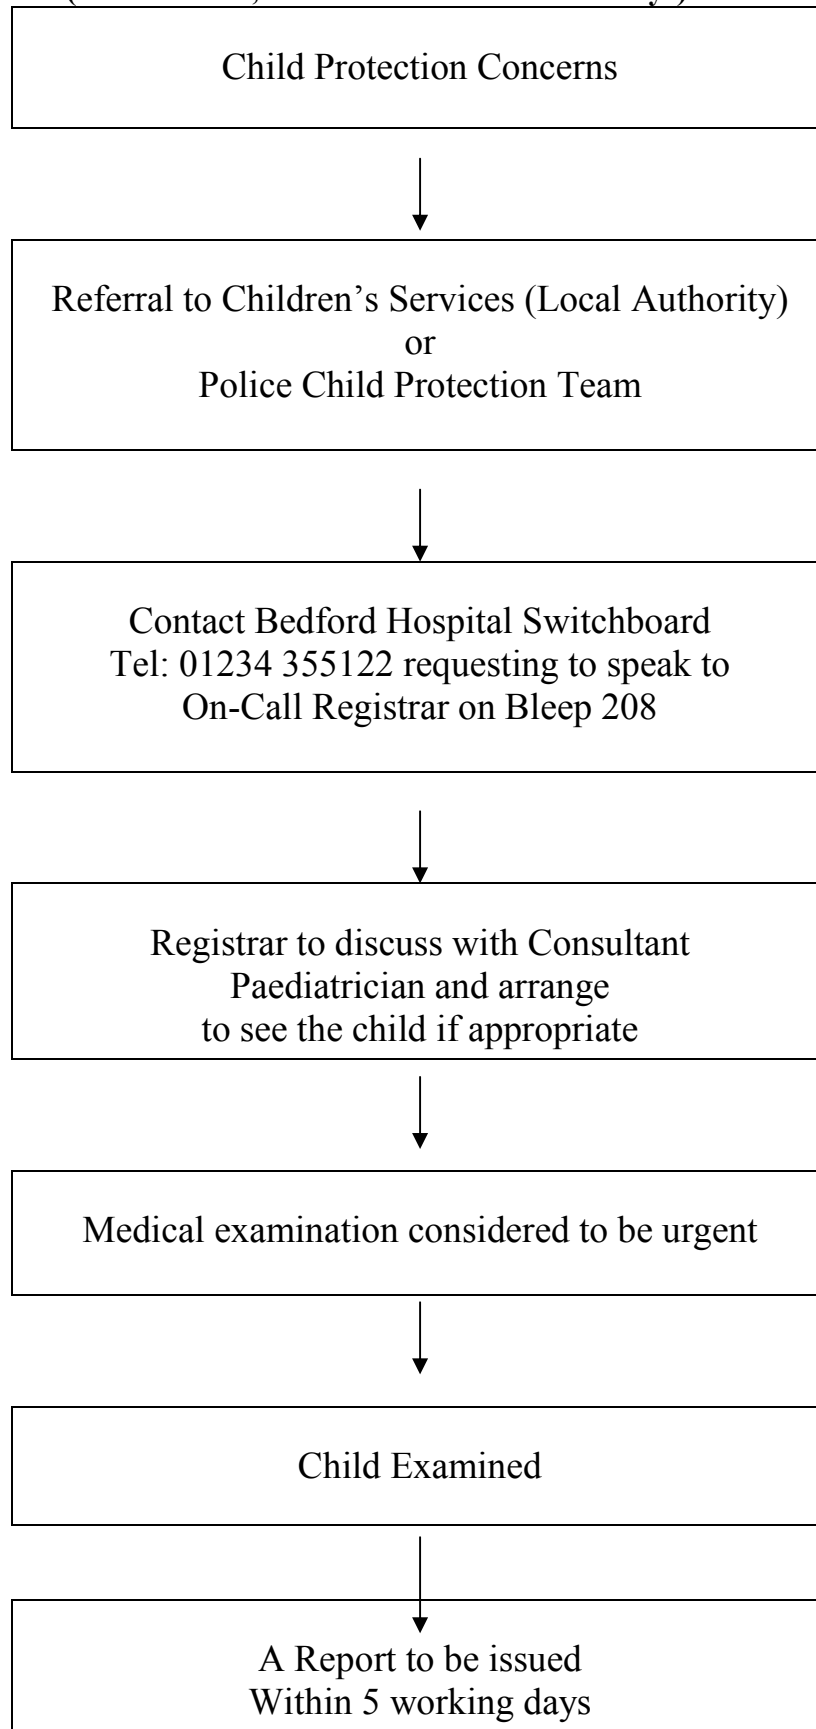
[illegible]

Child Protection Concerns

Referral to Children's Services (Local Authority)
or
Police Child Protection Team

Contact Bedford Hospital Switchboard
Tel: 01234 355122 requesting to speak to
On-Call Registrar on Bleep 208

Registrar to discuss with Consultant Paediatrician and arrange to see the child if appropriate

Medical examination considered to be urgent

Child Examined

A Report to be issued
Within 5 working days